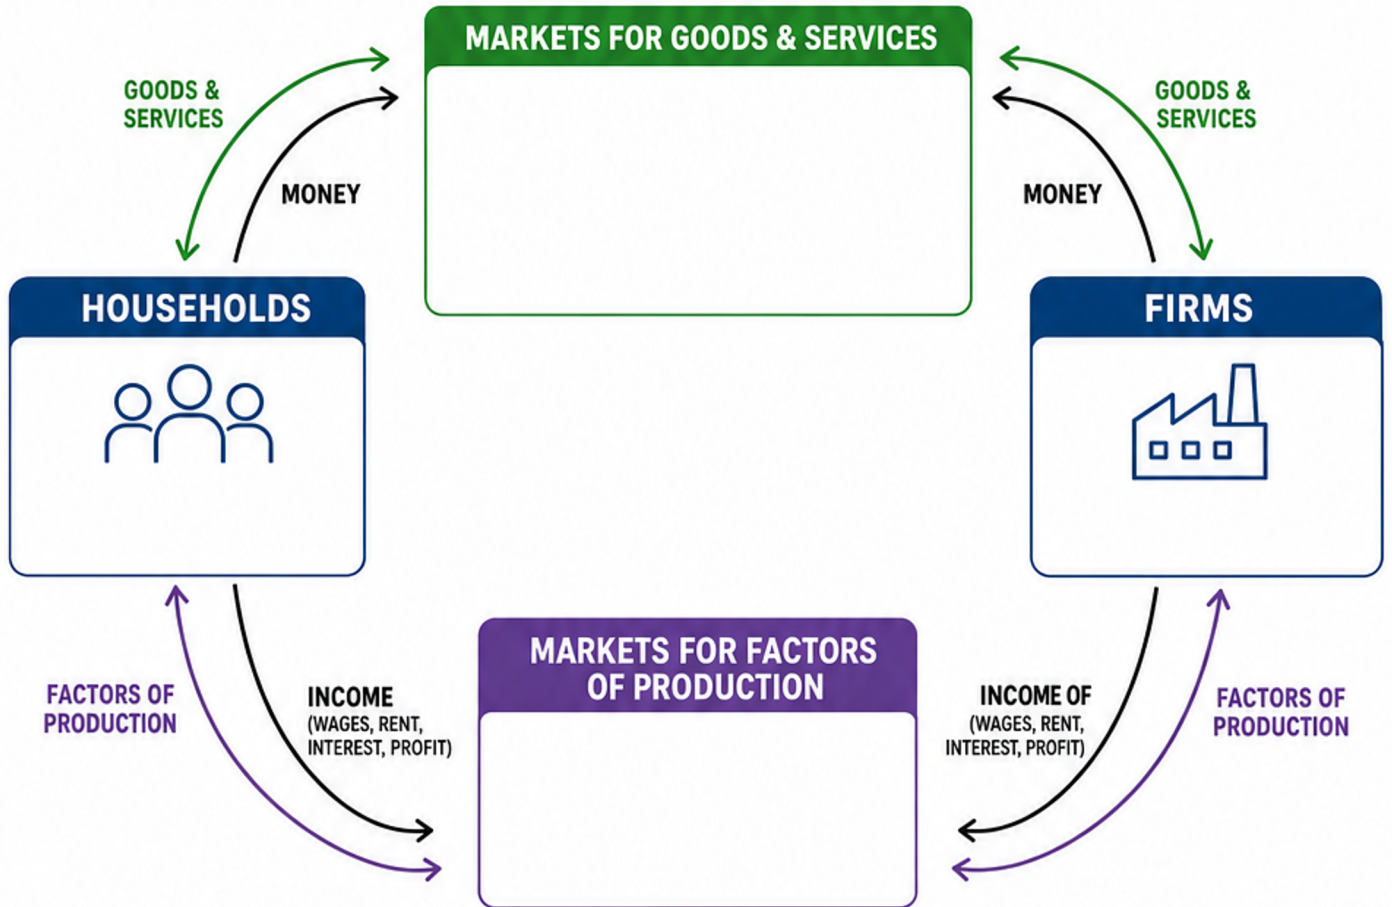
MARKETS FOR GOODS & SERVICES

GOODS & SERVICES

MONEY

GOODS & SERVICES

MONEY

HOUSEHOLDS

FIRMS

MARKETS FOR FACTORS OF PRODUCTION

FACTORS OF PRODUCTION

INCOME (WAGES, RENT, INTEREST, PROFIT)

INCOME OF (WAGES, RENT, INTEREST, PROFIT)

FACTORS OF PRODUCTION